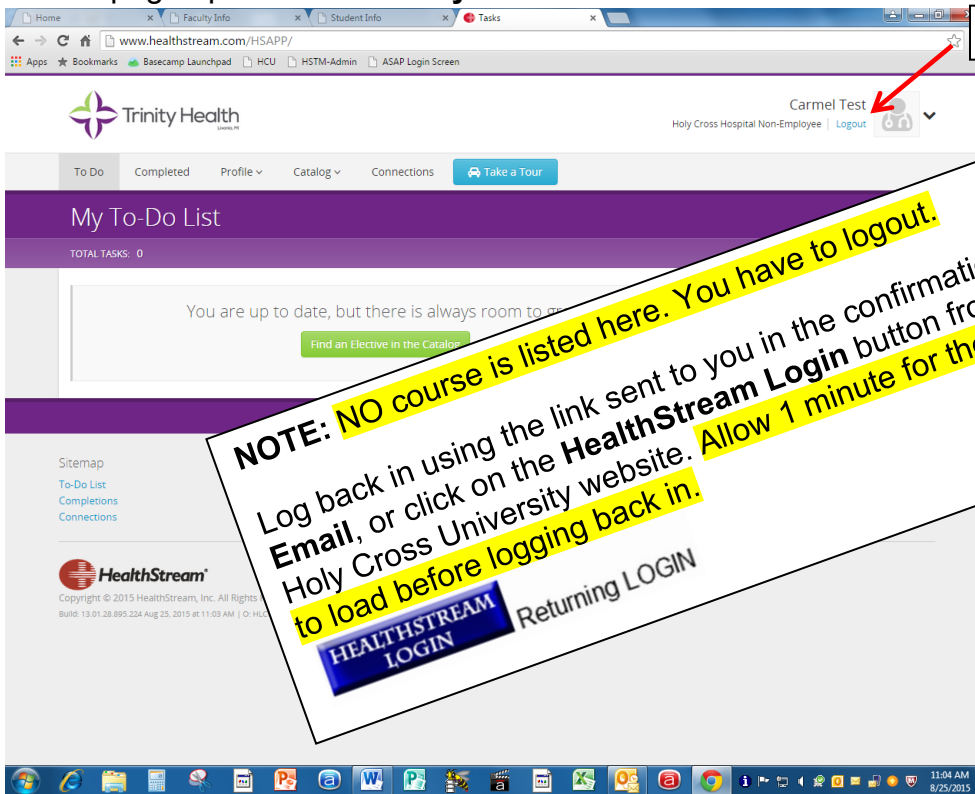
Home
Faculty Info
Student Info
Tasks
www.healthstream.com/HSAPP/
Apps Bookmarks Basecamp Launchpad HCU HSTM-Admin ASAP Login Screen

Trinity Health
Livonia, MI

Carmel Test
Holy Cross Hospital Non-Employee | Logout

To Do Completed Profile Catalog Connections Take a Tour

My To-Do List
TOTAL TASKS: 0

You are up to date, but there is always room to gr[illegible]
Find an Elective in the Catalog

Sitemap
To-Do List
Completions
Connections

HealthStream
Copyright © 2015 HealthStream, Inc. All Rights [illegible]
Build: 13.01.28.895.224 Aug 25, 2015 at 11:03 AM | O: HLC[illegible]

NOTE: NO course is listed here. You have to logout.

Log back in using the link sent to you in the confirmati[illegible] Email, or click on the HealthStream Login button fro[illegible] Holy Cross University website. Allow 1 minute for th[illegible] to load before logging back in.

HEALTHSTREAM LOGIN
Returning LOGIN

11:04 AM
8/25/2015